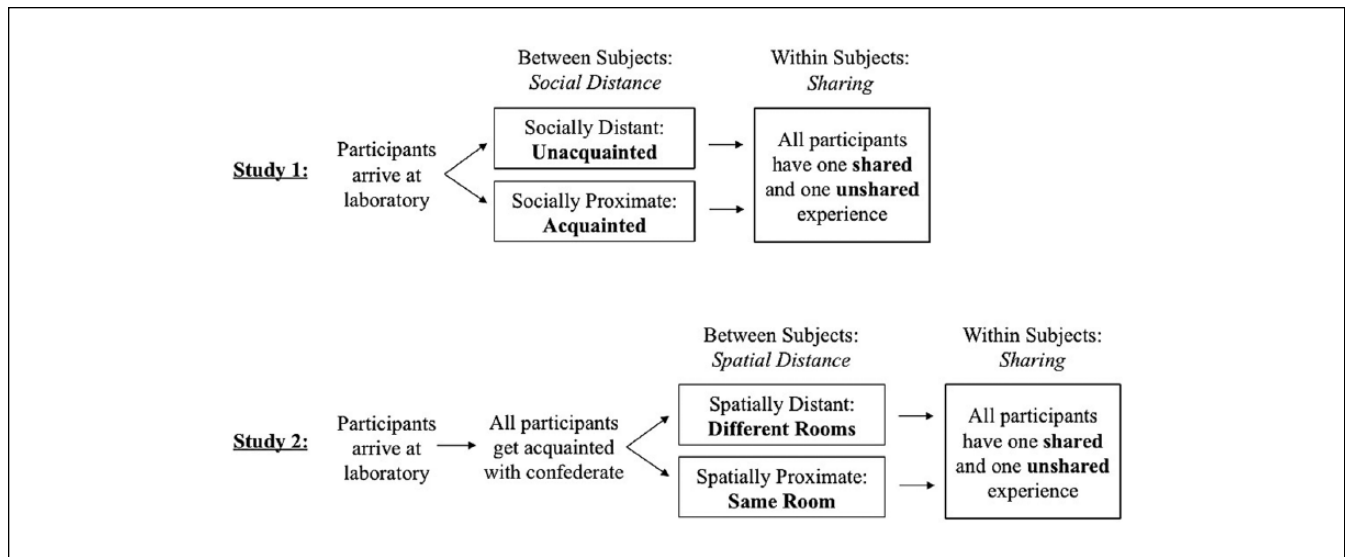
Study 1:

Participants arrive at laboratory

Between Subjects: *Social Distance*

Socially Distant: **Unacquainted**

Socially Proximate: **Acquainted**

Within Subjects: *Sharing*

All participants have one **shared** and one **unshared** experience

Study 2:

Participants arrive at laboratory

All participants get acquainted with confederate

Between Subjects: *Spatial Distance*

Spatially Distant: **Different Rooms**

Spatially Proximate: **Same Room**

Within Subjects: *Sharing*

All participants have one **shared** and one **unshared** experience